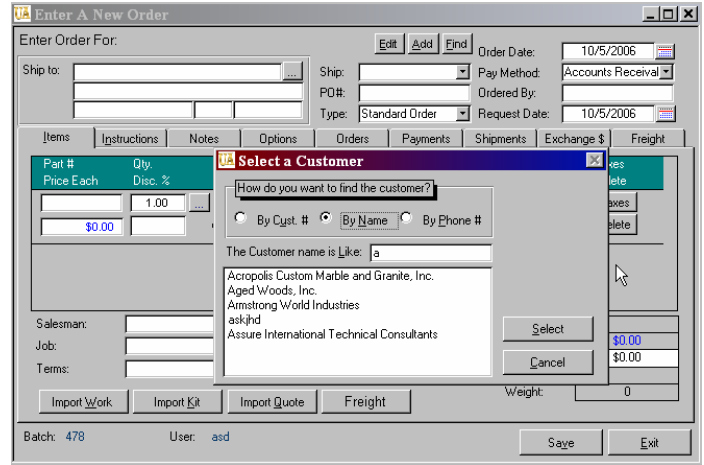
Enter A New Order

Enter Order For:

Edit Add Find

Order Date: 10/5/2006

Ship to:

Ship:

Pay Method: Accounts Receival

PO#:

Ordered By:

Type: Standard Order

Request Date: 10/5/2006

Items | Instructions | Notes | Options | Orders | Payments | Shipments | Exchange $ | Freight

Part #
Price Each

Qty.
Disc. %

1.00

$0.00

xes
ete

axes

elete

Select a Customer

How do you want to find the customer?

By Cust. #

By Name

By Phone #

The Customer name is Like: a

Acropolis Custom Marble and Granite, Inc.
Aged Woods, Inc.
Armstrong World Industries
askjhd
Assure International Technical Consultants

Select

Cancel

Salesman:

Job:

Terms:

$0.00

$0.00

Weight: 0

Import Work | Import Kit | Import Quote | Freight

Batch: 478

User: asd

Save

Exit